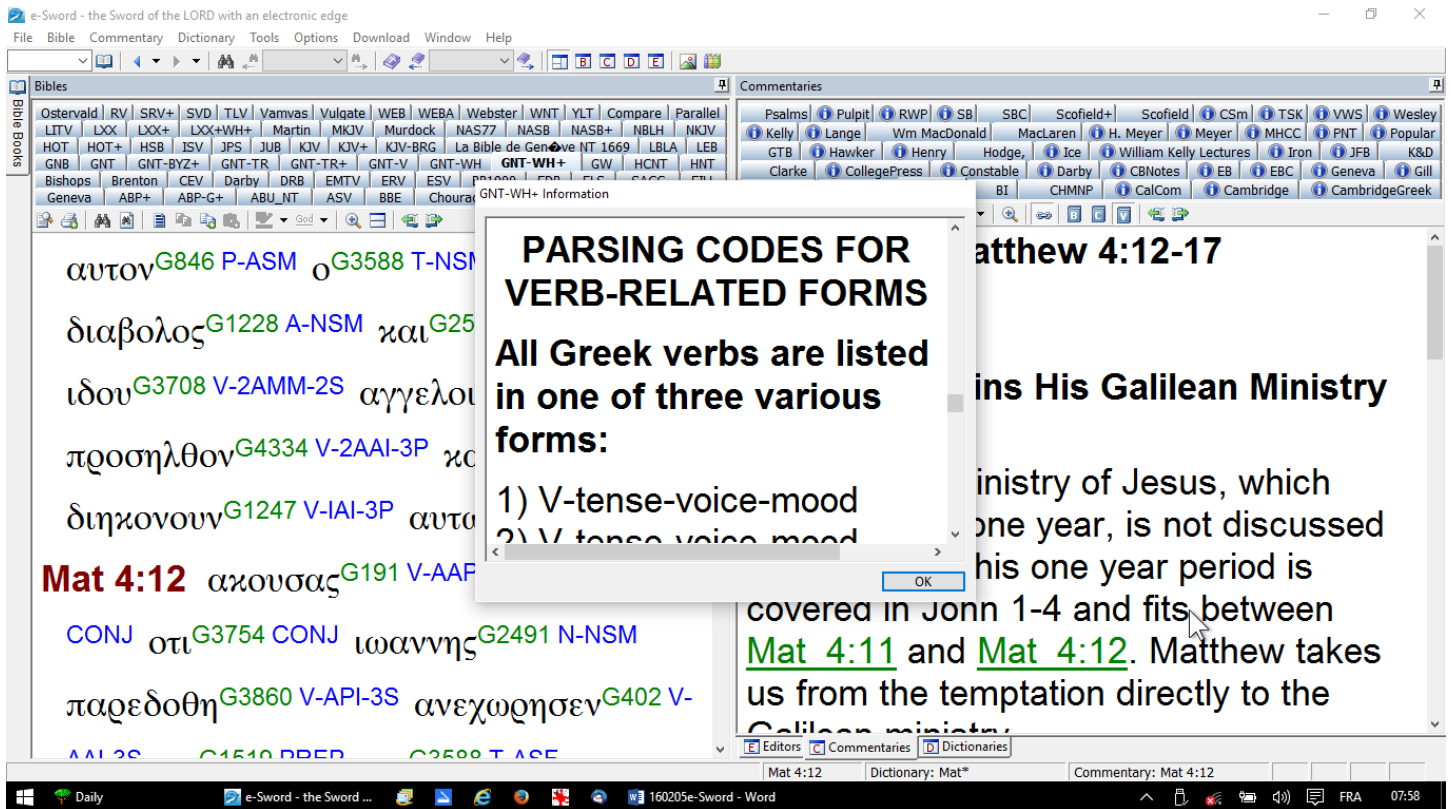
e-Sword - the Sword of the LORD with an electronic edge

File Bible Commentary Dictionary Tools Options Download Window Help

Bibles

Bible Books

Ostervald | RV | SRV+ | SVD | TLV | Vamvas | Vulgate | WEB | WEBA | Webster | WNT | YLT | Compare | Parallel
LITV | LXX | LXX+ | LXX+WH+ | Martin | MKJV | Murdock | NAS77 | NASB | NASB+ | NBLH | NKJV
HOT | HOT+ | HSB | ISV | JPS | JUB | KJV | KJV+ | KJV-BRG | La Bible de Gen�ve NT 1669 | LBLA | LEB
GNB | GNT | GNT-BYZ+ | GNT-TR | GNT-TR+ | GNT-V | GNT-WH | GNT-WH+ | GW | HCNT | HNT
Bishops | Brenton | CEV | Darby | DRB | EMTV | ERV | ESV | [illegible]
Geneva | ABP+ | ABP-G+ | ABU_NT | ASV | BBE | Chourac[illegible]

αυτον G846 P-ASM ο G3588 T-NS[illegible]

διαβολος G1228 A-NSM και G25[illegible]

ιδου G3708 V-2AMM-2S αγγελοι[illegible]

προσηλθον G4334 V-2AAI-3P κ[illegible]

διηκονουν G1247 V-IAI-3P αυτ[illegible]

Mat 4:12 ακουσας G191 V-AAP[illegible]

CONJ οτι G3754 CONJ ιωαννης G2491 N-NSM

παρεδοθη G3860 V-API-3S ανεχωρησεν G402 V-

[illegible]

GNT-WH+ Information

PARSING CODES FOR VERB-RELATED FORMS

All Greek verbs are listed in one of three various forms:

1) V-tense-voice-mood

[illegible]

OK

Commentaries

Psalms | Pulpit | RWP | SB | SBC | Scofield+ | Scofield | CSm | TSK | VWS | Wesley
Kelly | Lange | Wm MacDonald | MacLaren | H. Meyer | Meyer | MHCC | PNT | Popular
GTB | Hawker | Henry | Hodge, | Ice | William Kelly Lectures | Iron | JFB | K&D
Clarke | CollegePress | Constable | Darby | CBNotes | EB | EBC | Geneva | Gill
BI | CHMNP | CalCom | Cambridge | CambridgeGreek

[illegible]atthew 4:12-17

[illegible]ins His Galilean Ministry

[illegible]inistry of Jesus, which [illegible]one year, is not discussed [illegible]his one year period is covered in John 1-4 and fits between Mat 4:11 and Mat 4:12. Matthew takes us from the temptation directly to the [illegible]

Editors | Commentaries | Dictionaries

Mat 4:12 | Dictionary: Mat* | Commentary: Mat 4:12

Daily | e-Sword - the Sword ... | 160205e-Sword - Word | FRA | 07:58